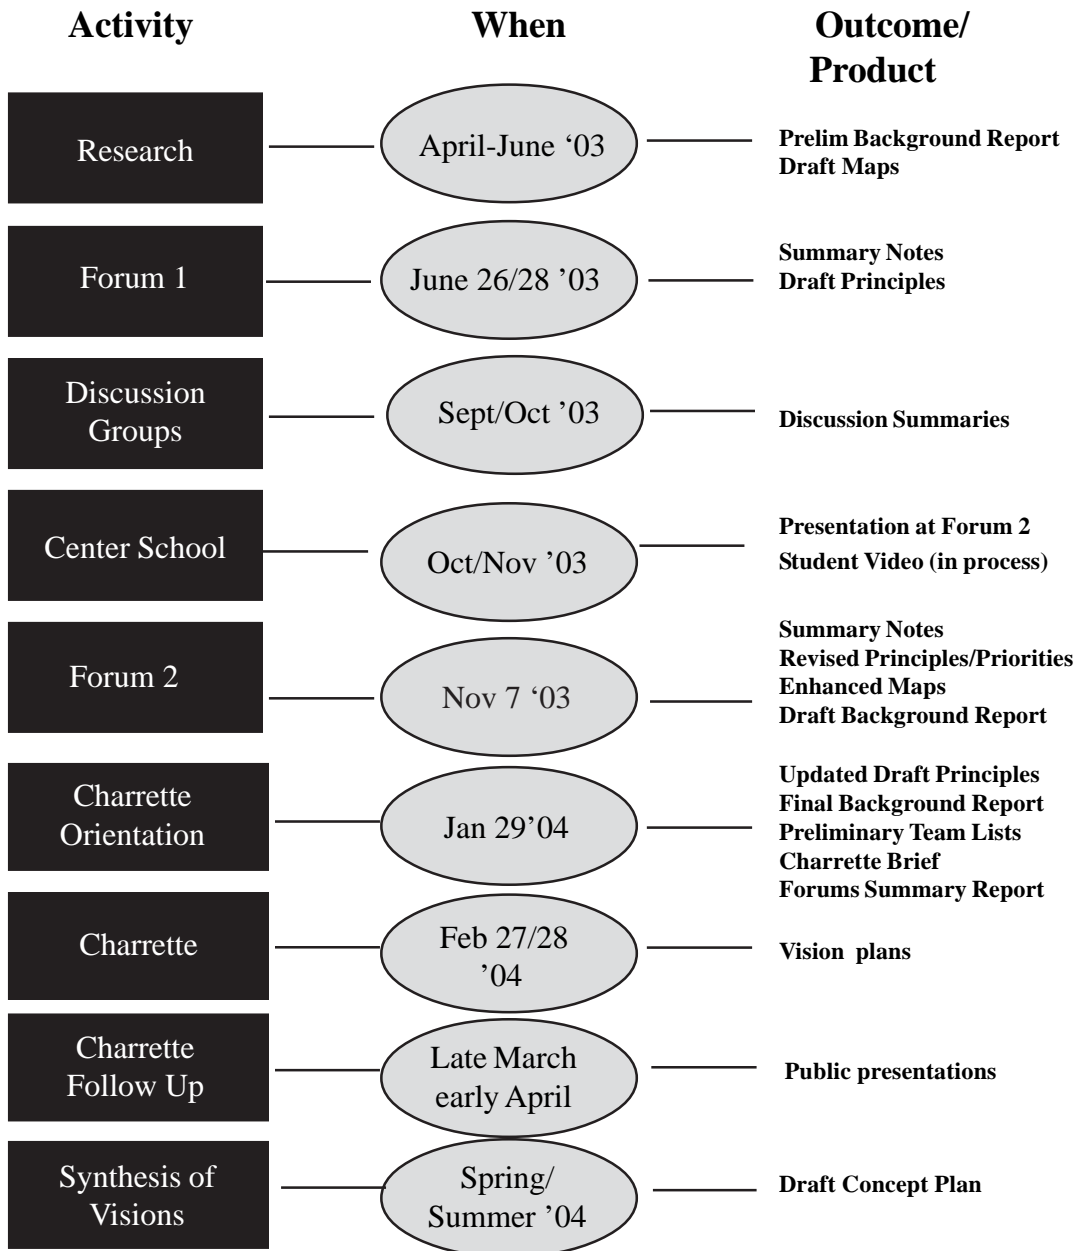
| Activity | When | Outcome/ Product |
|---|---|---|
| Research | April-June '03 | Prelim Background Report<br>Draft Maps |
| Forum 1 | June 26/28 '03 | Summary Notes<br>Draft Principles |
| Discussion Groups | Sept/Oct '03 | Discussion Summaries |
| Center School | Oct/Nov '03 | Presentation at Forum 2<br>Student Video (in process) |
| Forum 2 | Nov 7 '03 | Summary Notes<br>Revised Principles/Priorities<br>Enhanced Maps<br>Draft Background Report |
| Charrette Orientation | Jan 29'04 | Updated Draft Principles<br>Final Background Report<br>Preliminary Team Lists<br>Charrette Brief<br>Forums Summary Report |
| Charrette | Feb 27/28 '04 | Vision plans |
| Charrette Follow Up | Late March early April | Public presentations |
| Synthesis of Visions | Spring/ Summer '04 | Draft Concept Plan |